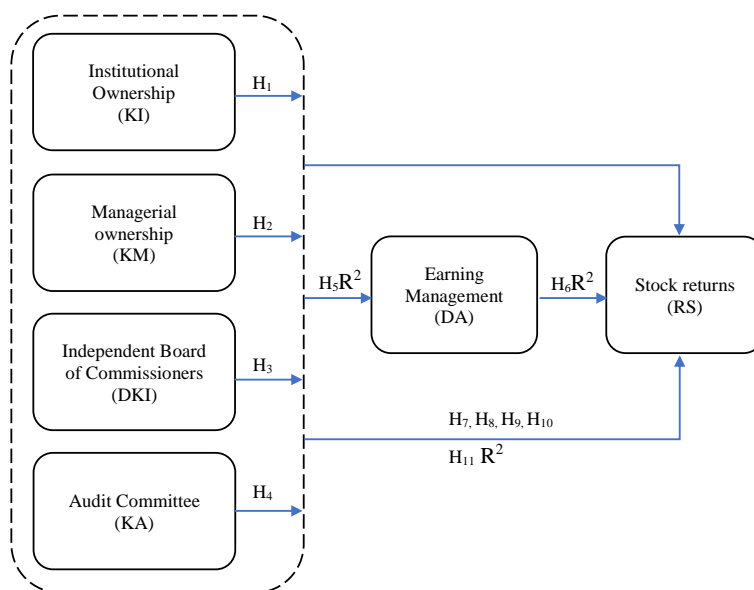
Institutional Ownership (KI)

$H_1$

Managerial ownership (KM)

$H_2$

Independent Board of Commissioners (DKI)

$H_3$

Audit Committee (KA)

$H_4$

$H_5R^2$

Earning Management (DA)

$H_6R^2$

Stock returns (RS)

$H_7, H_8, H_9, H_{10}$

$H_{11}$ $R^2$